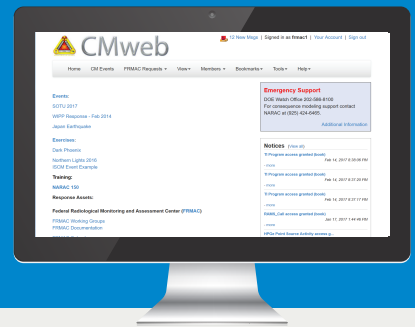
CMweb

12 New Msgs | Signed in as fnmac1 | Your Account | Sign out

Home | CM Events | FRMAC Requests | View | Members | Bookmarks | Tools | Help

Events:

SOTU 2017

WIPP Response - Feb 2014

Japan Earthquake

Exercises:

Dark Phoenix

Northern Lights 2016

ISOM Event Example

Training:

NARAC 150

Response Assets:

Federal Radiological Monitoring and Assessment Center (FRMAC)

FRMAC Working Groups

FRMAC Documentation

Emergency Support

DOE Watch Office 202-586-8100

For consequence modeling support contact NARAC at (925) 424-6465.

Additional Information

Notices (View all)

TI Program access granted (book)
Feb 14, 2017 9:28:06 PM
...more

TI Program access granted (book)
Feb 14, 2017 9:27:20 PM
...more

TI Program access granted (book)
Feb 14, 2017 9:23:17 PM
...more

RAMS_Cali access granted (book)
Jan 17, 2017 1:44:49 PM
...more

HPGe Field Source Activity access g...